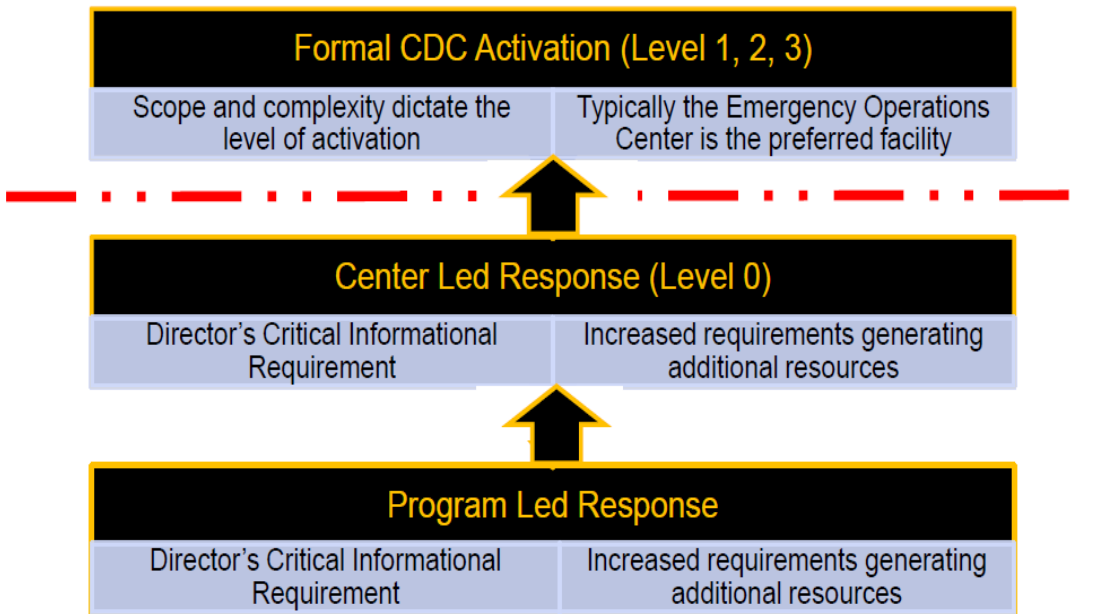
Formal CDC Activation (Level 1, 2, 3)

| Scope and complexity dictate the level of activation | Typically the Emergency Operations Center is the preferred facility |
|---|---|

Center Led Response (Level 0)

| Director's Critical Informational Requirement | Increased requirements generating additional resources |
|---|---|

Program Led Response

| Director's Critical Informational Requirement | Increased requirements generating additional resources |
|---|---|